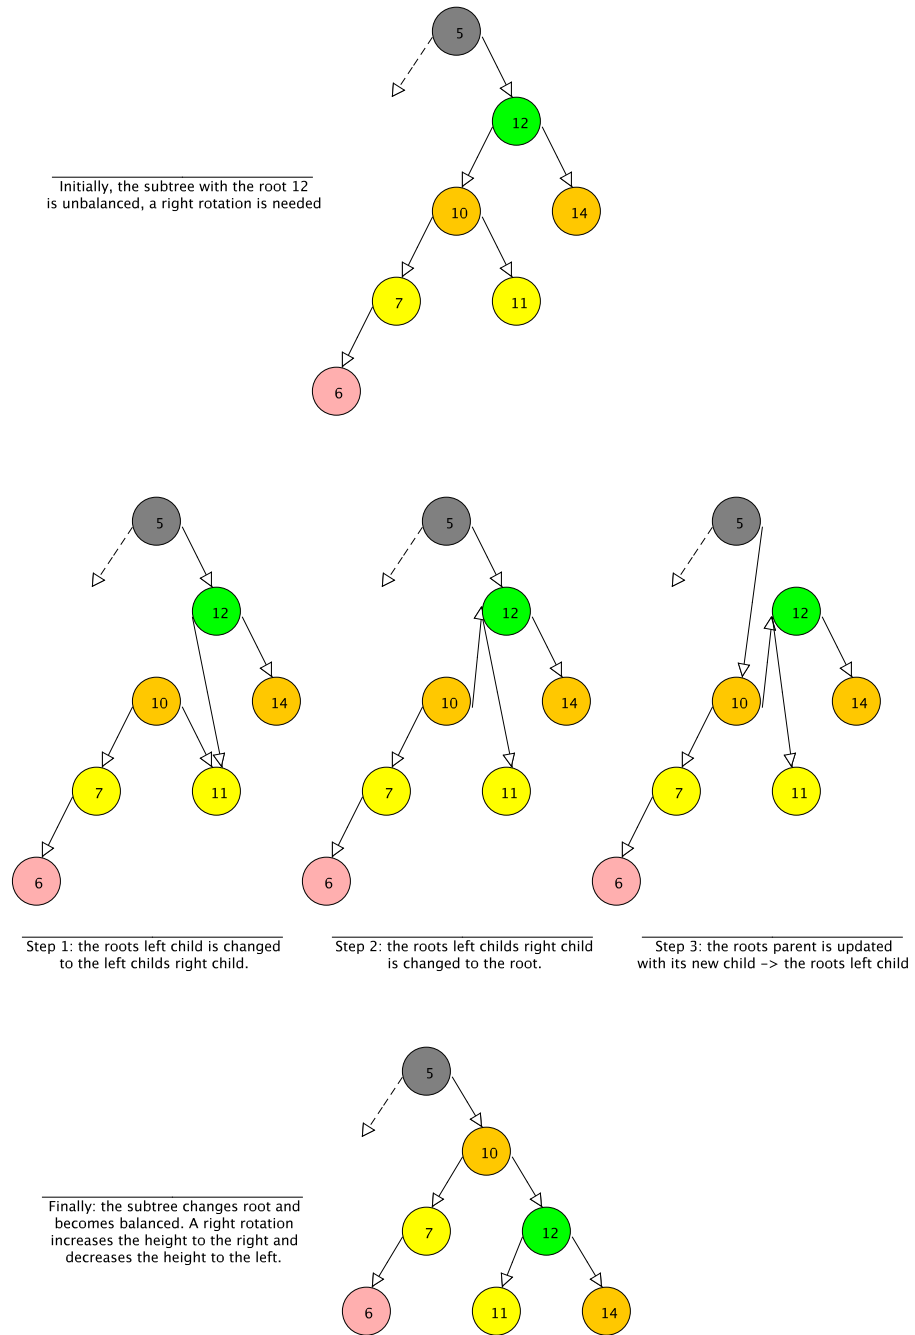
5

12

Initially, the subtree with the root 12 is unbalanced, a right rotation is needed

10

14

7

11

6

5

12

10

14

7

11

6

Step 1: the roots left child is changed to the left childs right child.

5

12

10

14

7

11

6

Step 2: the roots left childs right child is changed to the root.

5

12

10

14

7

11

6

Step 3: the roots parent is updated with its new child -> the roots left child

5

10

Finally: the subtree changes root and becomes balanced. A right rotation increases the height to the right and decreases the height to the left.

7

12

6

11

14